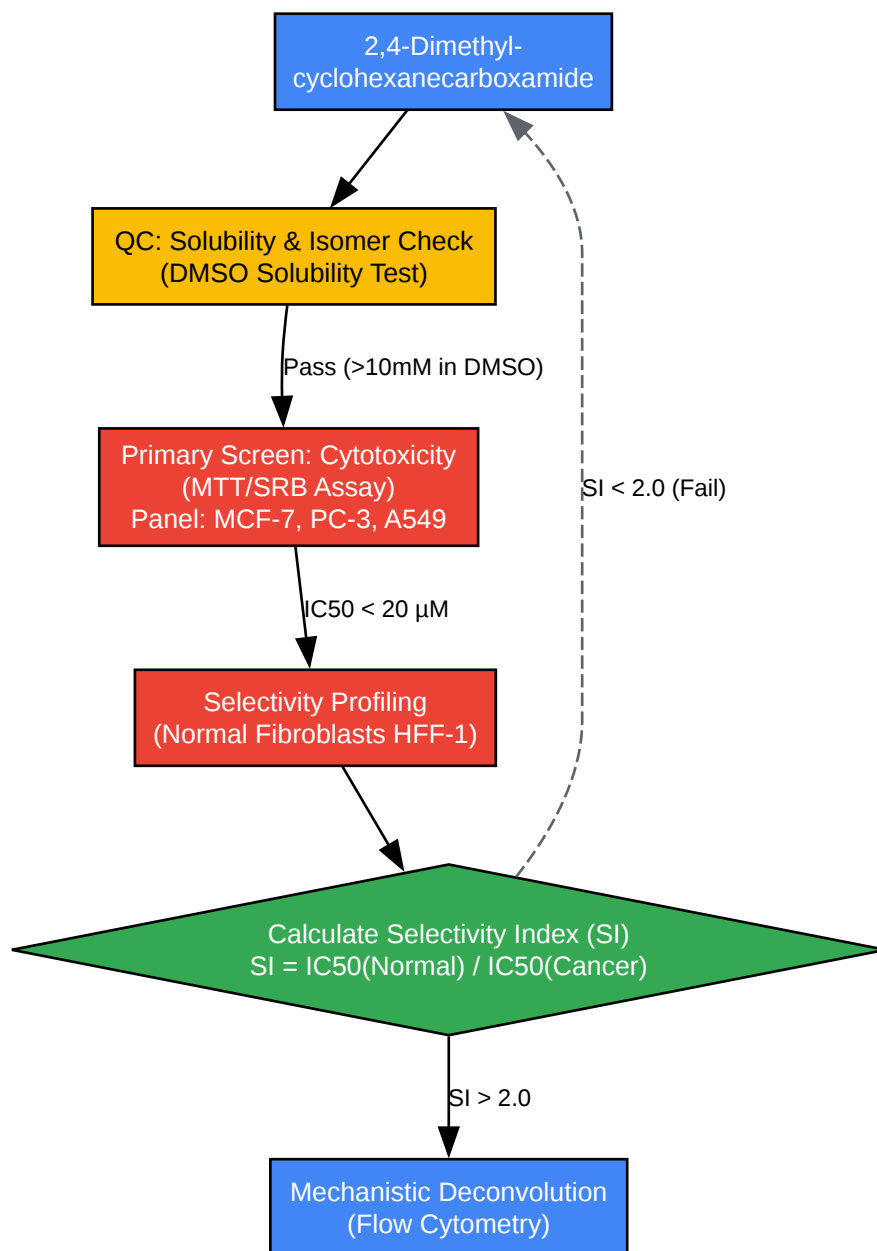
2,4-Dimethyl-
cyclohexanecarboxamide

QC: Solubility & Isomer Check
(DMSO Solubility Test)

Pass (>10mM in DMSO)

Primary Screen: Cytotoxicity
(MTT/SRB Assay)
Panel: MCF-7, PC-3, A549

SI < 2.0 (Fail)

IC50 < 20 µM

Selectivity Profiling
(Normal Fibroblasts HFF-1)

Calculate Selectivity Index (SI)
SI = IC50(Normal) / IC50(Cancer)

SI > 2.0

Mechanistic Deconvolution
(Flow Cytometry)